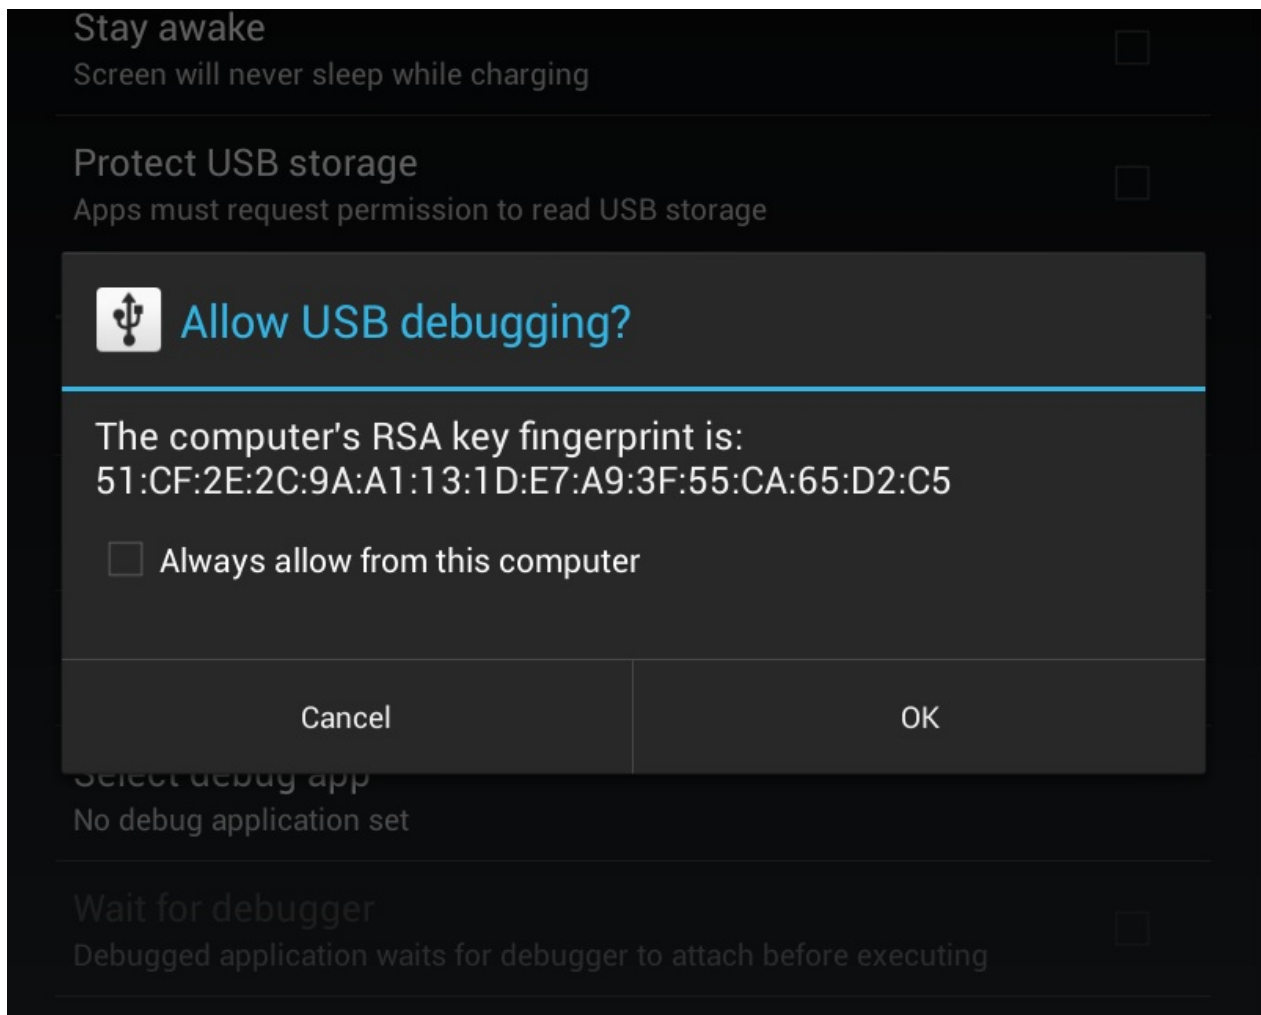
Stay awake
Screen will never sleep while charging

Protect USB storage
Apps must request permission to read USB storage

Allow USB debugging?

The computer's RSA key fingerprint is:
51:CF:2E:2C:9A:A1:13:1D:E7:A9:3F:55:CA:65:D2:C5

Always allow from this computer

Cancel

OK

Select debug app
No debug application set

Wait for debugger
Debugged application waits for debugger to attach before executing